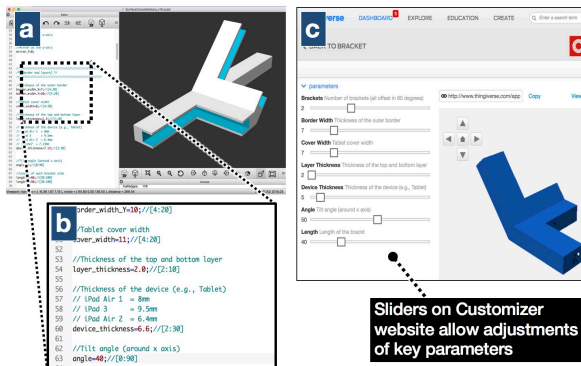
a

b

border_width_Y=10;//[4:20]

52 //Tablet cover width
cover_width=11;//[4:20]
53
54 //Thickness of the top and bottom layer
55 layer_thickness=2.0;//[2:10]
56
57 //Thickness of the device (e.g., Tablet)
58 // iPad Air 1 = 8mm
59 // iPad 3 = 9.5mm
60 // iPad Air 2 = 6.4mm
61 device_thickness=6.6;//[2:30]
62
63 //Tilt angle (around x axis)
angle=40;//[0:90]

c

verse DASHBOARD EXPLORE EDUCATION CREATE

BACK TO BRACKET

parameters

Brackets Number of brackets (all offset in 90 degrees)
2

Border Width Thickness of the outer border
7

Cover Width Tablet cover width
7

Layer Thickness Thickness of the top and bottom layer
2

Device Thickness Thickness of the device (e.g., Tablet)
5

Angle Tilt angle (around x axis)
50

Length Length of the bracket
40

http://www.thingiverse.com/app Copy View

Sliders on Customizer website allow adjustments of key parameters